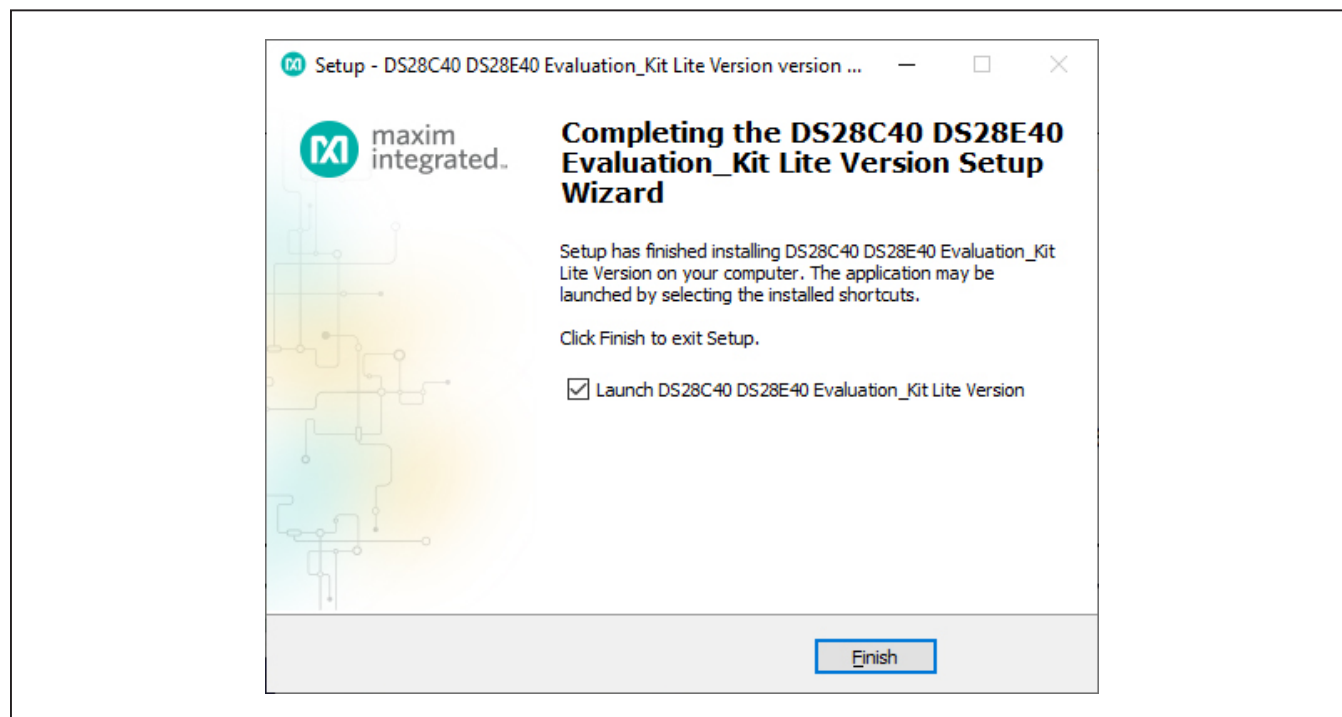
Setup - DS28C40 DS28E40 Evaluation_Kit Lite Version version ...

maxim integrated.

Completing the DS28C40 DS28E40 Evaluation_Kit Lite Version Setup Wizard

Setup has finished installing DS28C40 DS28E40 Evaluation_Kit Lite Version on your computer. The application may be launched by selecting the installed shortcuts.

Click Finish to exit Setup.

☑ Launch DS28C40 DS28E40 Evaluation_Kit Lite Version

Finish